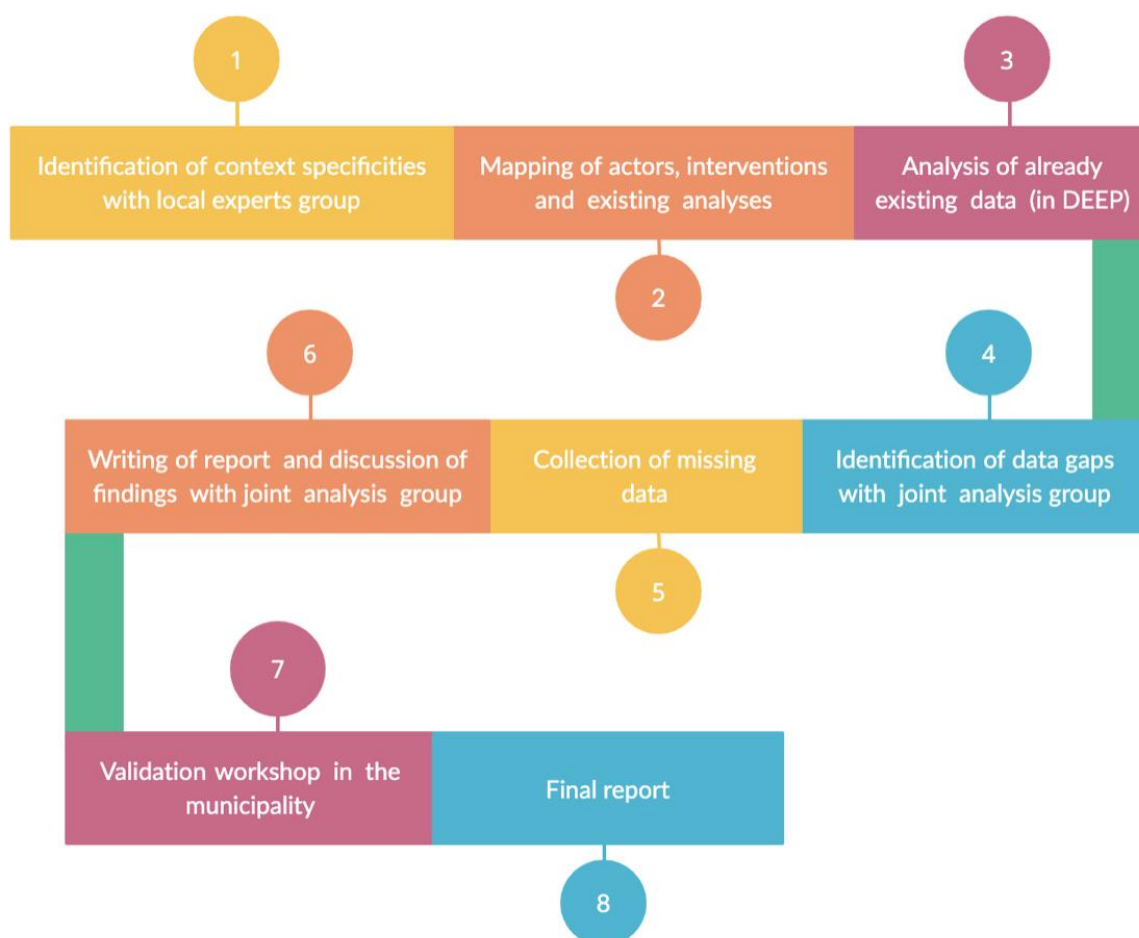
1

Identification of context specificities with local experts group

Mapping of actors, interventions and existing analyses

2

3

Analysis of already existing data (in DEEP)

4

Identification of data gaps with joint analysis group

Collection of missing data

5

6

Writing of report and discussion of findings with joint analysis group

7

Validation workshop in the municipality

Final report

8